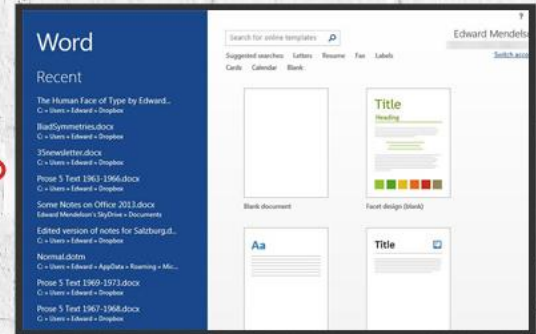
Word

Recent

The Human Face of Type by Edward...
C: » Users » Edward » Dropbox

BiadSymmetries.docx
C: » Users » Edward » Dropbox

35newsletter.docx
C: » Users » Edward » Dropbox

Prose 5 Text 1963-1966.docx
C: » Users » Edward » Dropbox

Some Notes on Office 2013.docx
Edward Mendelson's SkyDrive » Documents

Edited version of notes for Salzburg.d...
C: » Users » Edward » Dropbox

Normal.dotm
C: » Users » Edward » AppData » Roaming » Mic...

Prose 5 Text 1969-1973.docx
C: » Users » Edward » Dropbox

Prose 5 Text 1967-1968.docx
C: » Users » Edward » Dropbox

?

Search for online templates

Edward Mendels

Switch acco

Suggested searches: Letters Resume Fax Labels Cards Calendar Blank

Title

Heading

Blank document

Facet design (blank)

Aa

Title